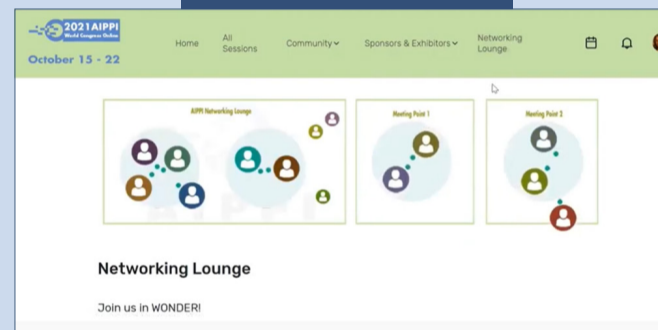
2021AIPPI
World Congress Online
October 15 - 22

Home
All Sessions
Community
Sponsors & Exhibitors
Networking Lounge

AIPPI Networking Lounge
Meeting Point 1
Meeting Point 2

Networking Lounge

Join us in WONDER!